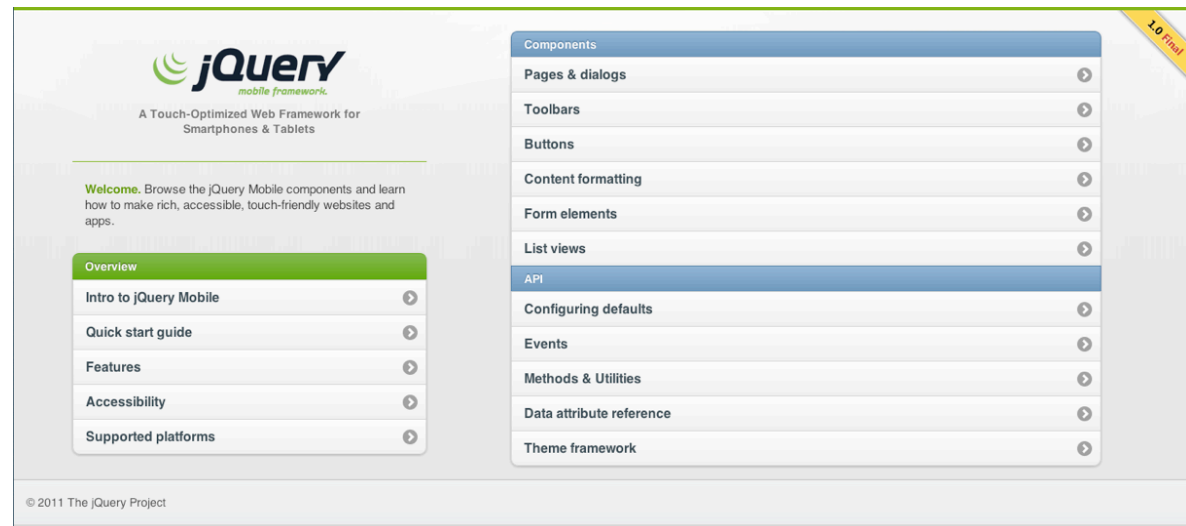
jQuery
mobile framework.

A Touch-Optimized Web Framework for Smartphones & Tablets

Welcome. Browse the jQuery Mobile components and learn how to make rich, accessible, touch-friendly websites and apps.

Overview
Intro to jQuery Mobile
Quick start guide
Features
Accessibility
Supported platforms

Components
Pages & dialogs
Toolbars
Buttons
Content formatting
Form elements
List views
API
Configuring defaults
Events
Methods & Utilities
Data attribute reference
Theme framework

1.0 Final

© 2011 The jQuery Project